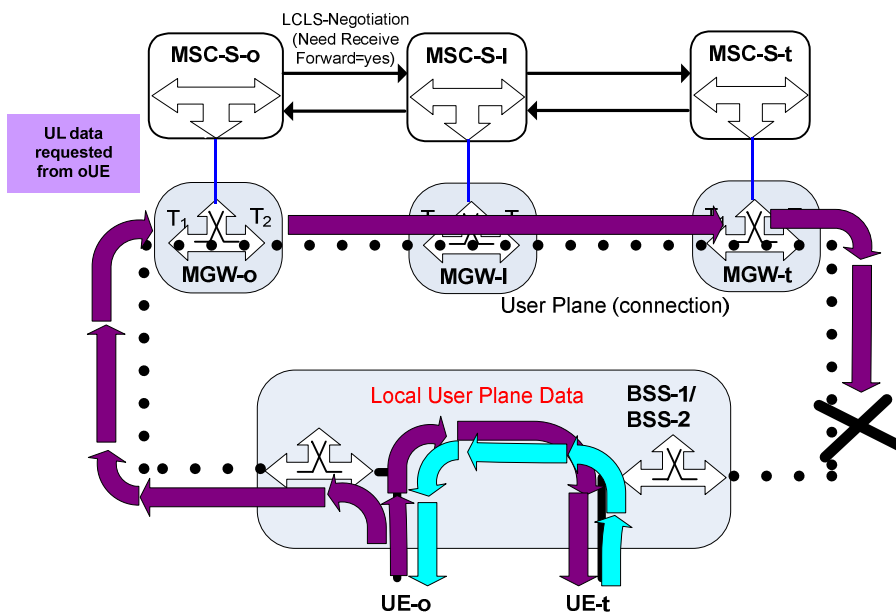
LCLS-Negotiation (Need Receive Forward=yes)

MSC-S-o

MSC-S-I

MSC-S-t

UL data requested from oUE

$T_1$

$T_2$

MGW-o

MGW-I

MGW-t

User Plane (connection)

Local User Plane Data

BSS-1/ BSS-2

UE-o

UE-t